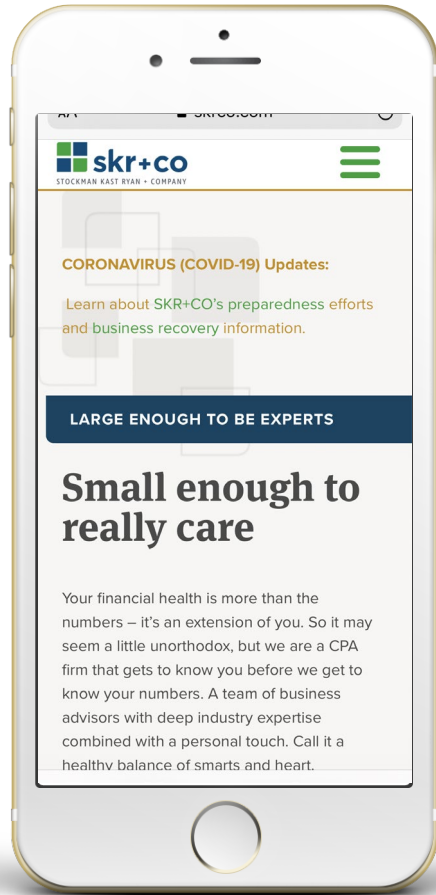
skr+co
STOCKMAN KAST RYAN + COMPANY

CORONAVIRUS (COVID-19) Updates:

Learn about SKR+CO's preparedness efforts and business recovery information.

LARGE ENOUGH TO BE EXPERTS

Small enough to really care

Your financial health is more than the numbers – it's an extension of you. So it may seem a little unorthodox, but we are a CPA firm that gets to know you before we get to know your numbers. A team of business advisors with deep industry expertise combined with a personal touch. Call it a healthy balance of smarts and heart.